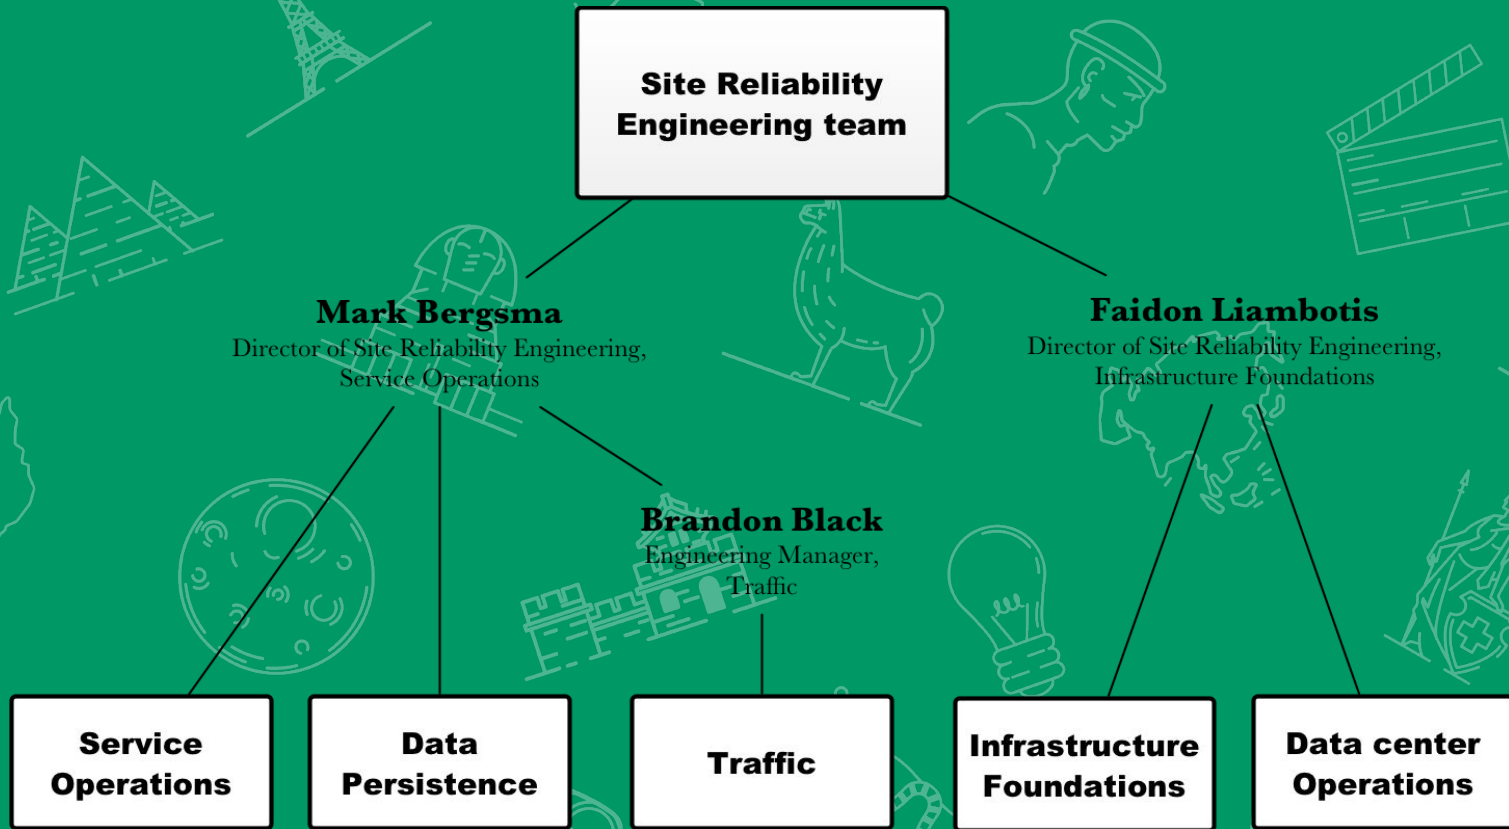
Site Reliability Engineering team

Mark Bergsma
Director of Site Reliability Engineering, Service Operations

Faidon Liambotis
Director of Site Reliability Engineering, Infrastructure Foundations

Brandon Black
Engineering Manager, Traffic

Service Operations

Data Persistence

Traffic

Infrastructure Foundations

Data center Operations